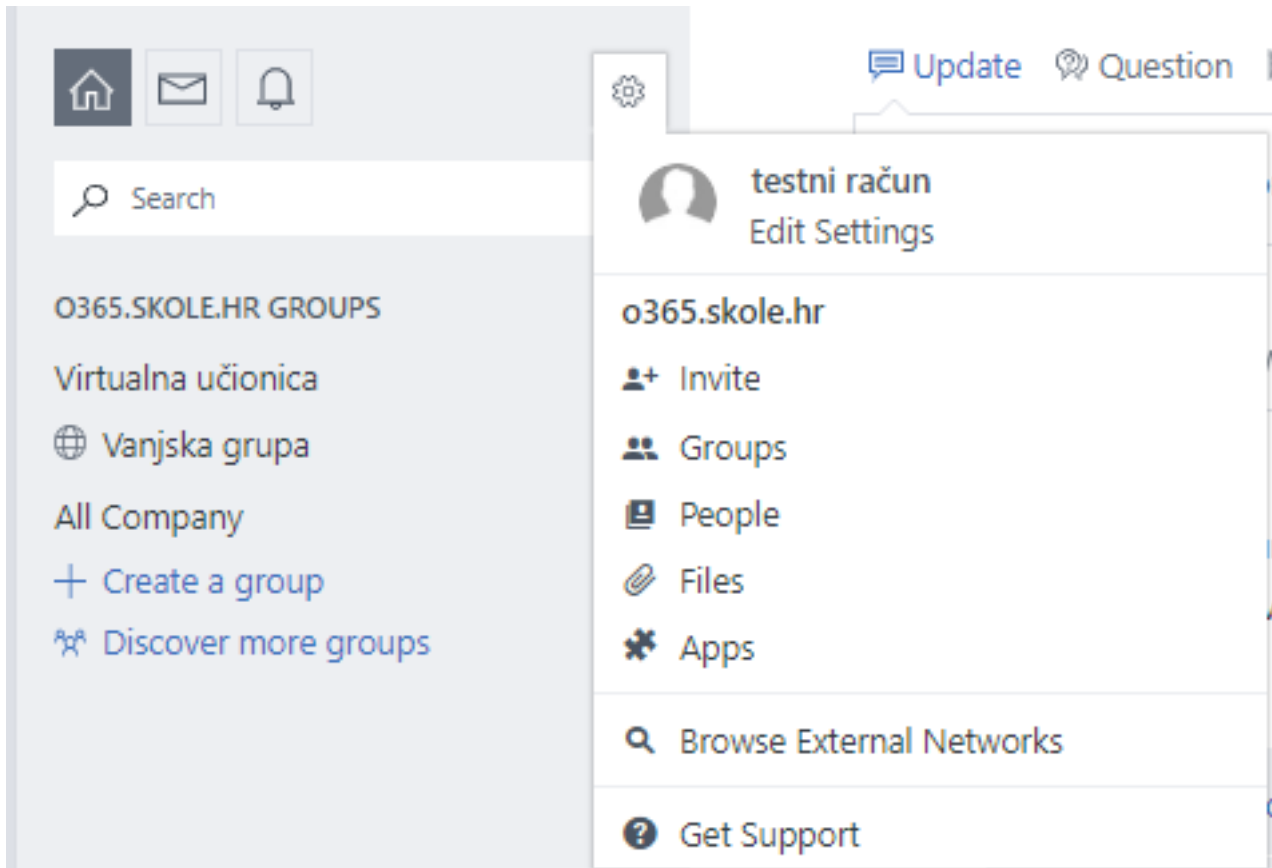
Update Question

Search

O365.SKOLE.HR GROUPS

Virtualna učionica

Vanjska grupa

All Company

Create a group

Discover more groups

testni račun
Edit Settings

o365.skole.hr

Invite

Groups

People

Files

Apps

Browse External Networks

Get Support